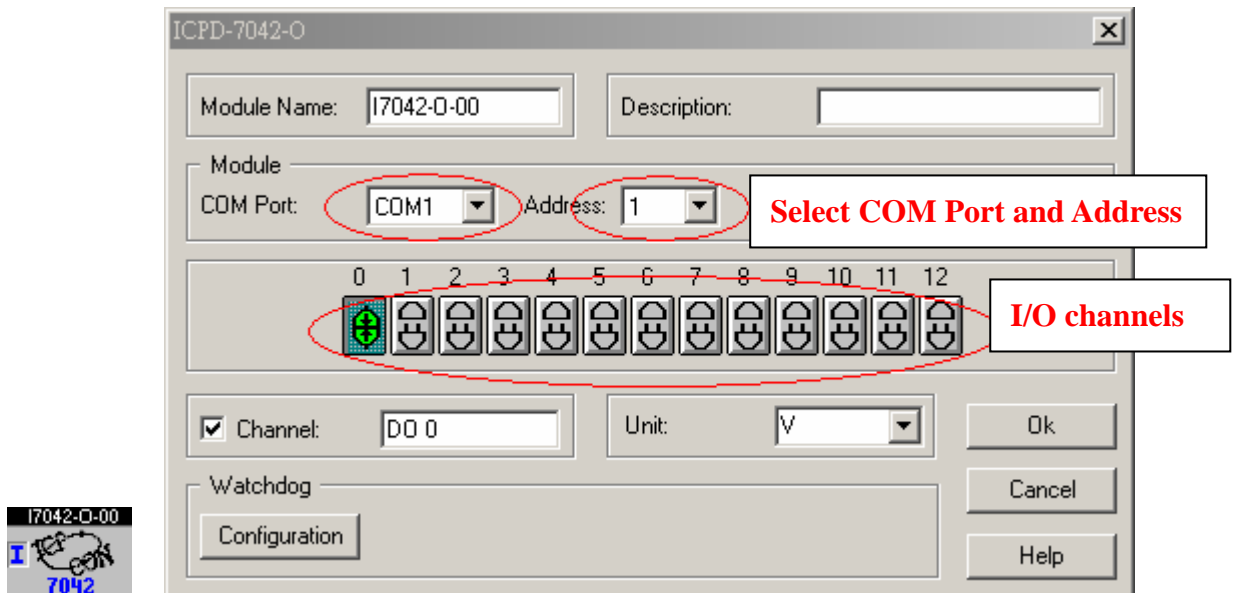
ICPD-7042-O

Module Name: I7042-O-00

Description:

Module

COM Port: COM1

Address: 1

Select COM Port and Address

0 1 2 3 4 5 6 7 8 9 10 11 12

I/O channels

Channel: DO 0

Unit: V

Ok

Cancel

Help

Watchdog

Configuration

I7042-O-00

I

7042